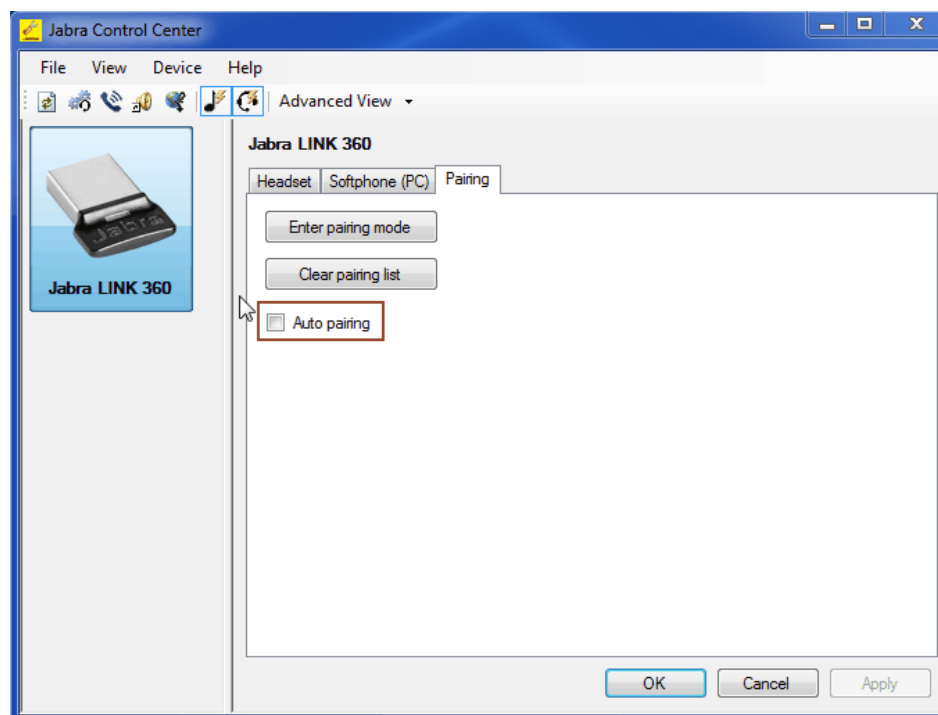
Jabra Control Center

File View Device Help

Advanced View

Jabra LINK 360

Jabra

Jabra LINK 360

Headset | Softphone (PC) | Pairing

Enter pairing mode

Clear pairing list

Auto pairing

OK Cancel Apply